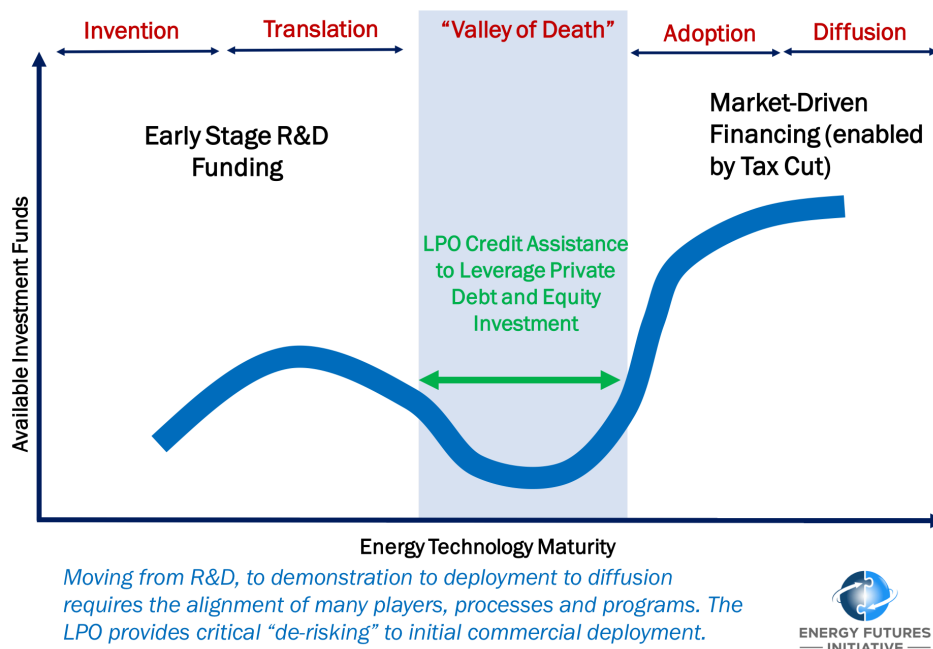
Invention

Translation

"Valley of Death"

Adoption

Diffusion

Early Stage R&D Funding

Market-Driven Financing (enabled by Tax Cut)

LPO Credit Assistance to Leverage Private Debt and Equity Investment

Available Investment Funds

Energy Technology Maturity

Moving from R&D, to demonstration to deployment to diffusion requires the alignment of many players, processes and programs. The LPO provides critical "de-risking" to initial commercial deployment.

ENERGY FUTURES
INITIATIVE